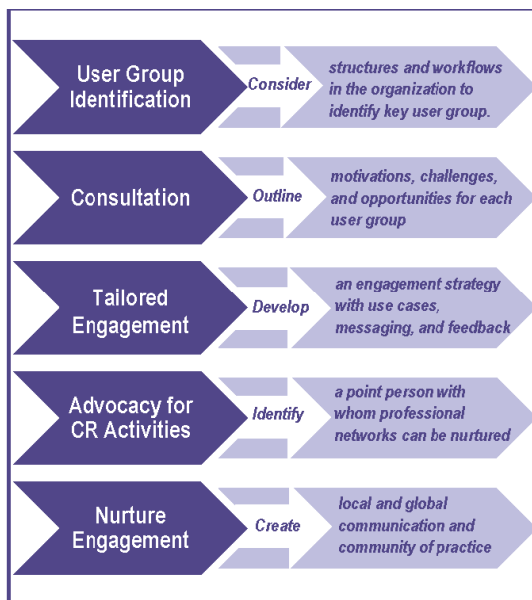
User Group Identification

Consider

structures and workflows in the organization to identify key user group.

Consultation

Outline

motivations, challenges, and opportunities for each user group

Tailored Engagement

Develop

an engagement strategy with use cases, messaging, and feedback

Advocacy for CR Activities

Identify

a point person with whom professional networks can be nurtured

Nurture Engagement

Create

local and global communication and community of practice